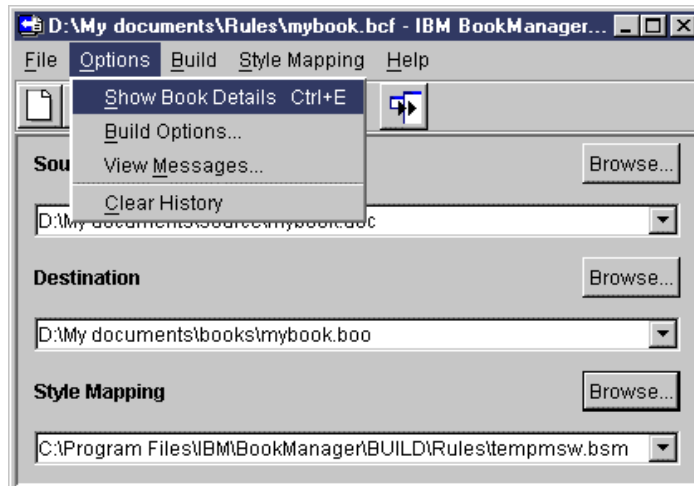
D:\My documents\Rules\mybook.bcf - IBM BookManager...

File Options Build Style Mapping Help

Show Book Details Ctrl+E
Build Options...
View Messages...
Clear History

Sou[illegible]

Browse...

D:\My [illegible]

Destination

Browse...

D:\My documents\books\mybook.boo

Style Mapping

Browse...

C:\Program Files\IBM\BookManager\BUILD\Rules\tempmsw.bsm